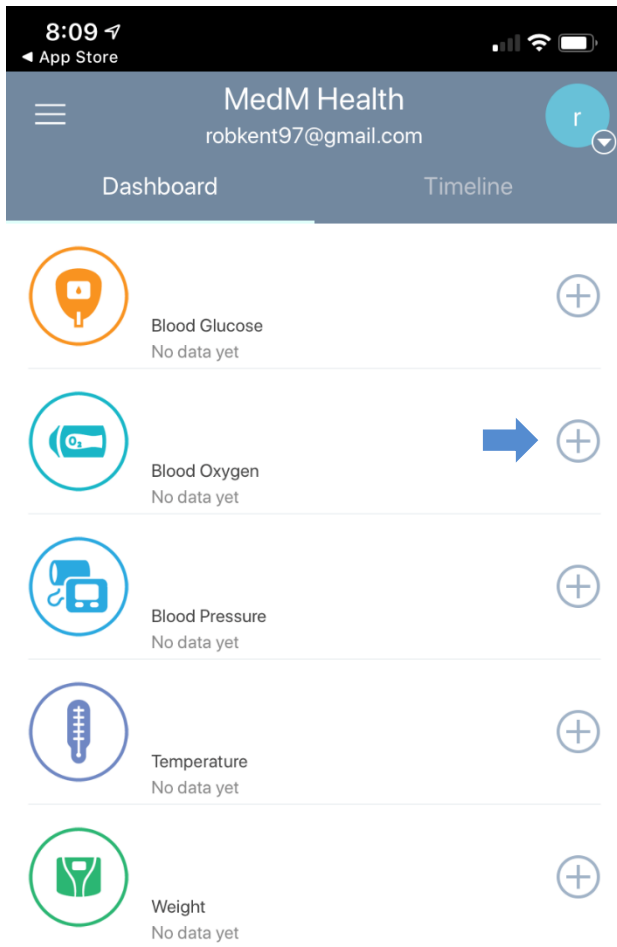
8:09
◀ App Store

MedM Health
robkent97@gmail.com
r

Dashboard
Timeline

Blood Glucose
No data yet

$O_2$
Blood Oxygen
No data yet

Blood Pressure
No data yet

Temperature
No data yet

Weight
No data yet